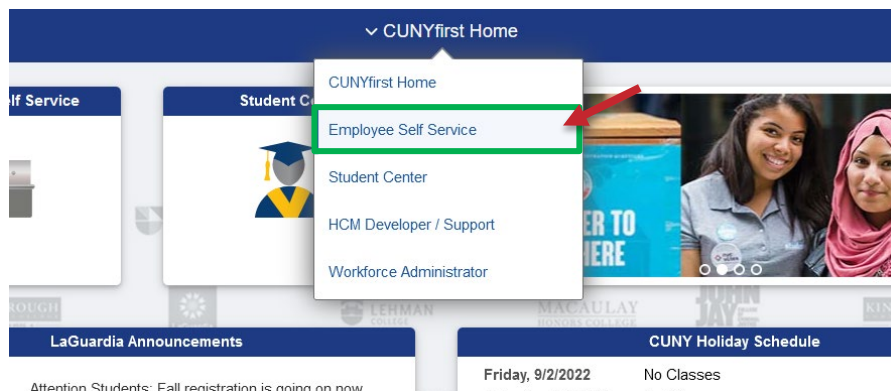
CUNYfirst Home

CUNYfirst Home
Employee Self Service
Student Center
HCM Developer / Support
Workforce Administrator

lf Service

Student C

ER TO
HERE

ROUGH

LEHMAN COLLEGE

MACAULAY HONORS COLLEGE

JOHN JAY

KIN

LaGuardia Announcements

Attention Students: Fall registration is going on now

CUNY Holiday Schedule

Friday, 9/2/2022 No Classes